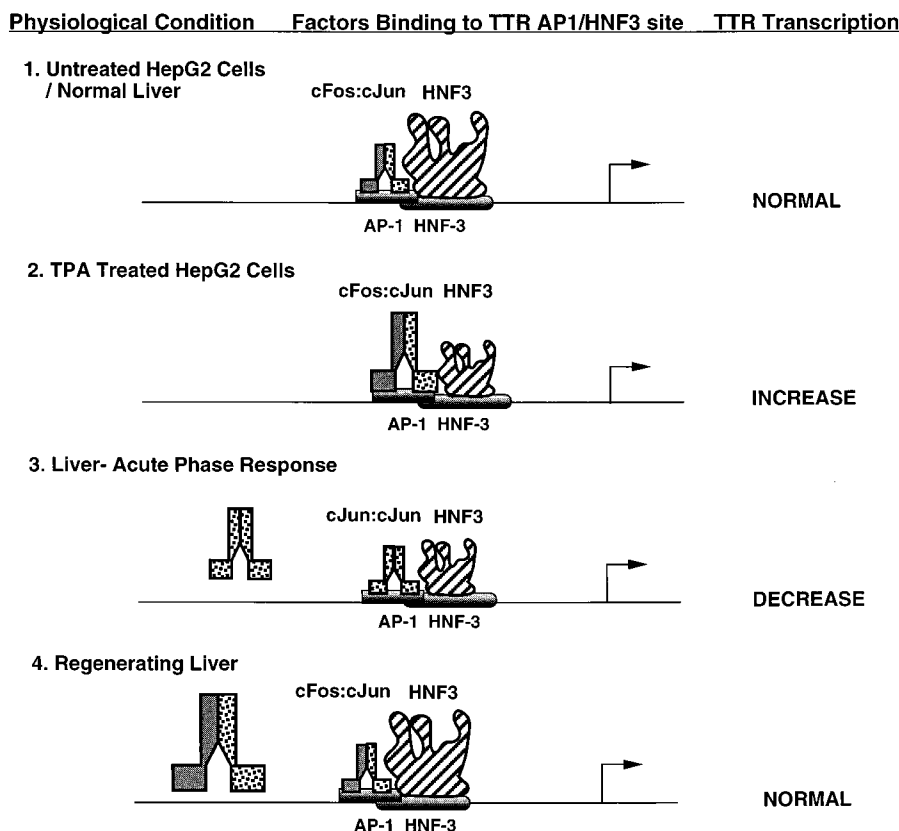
Physiological Condition Factors Binding to TTR AP1/HNF3 site TTR Transcription

1. Untreated HepG2 Cells / Normal Liver

cFos:cJun HNF3

AP-1 HNF-3

NORMAL

2. TPA Treated HepG2 Cells

cFos:cJun HNF3

AP-1 HNF-3

INCREASE

3. Liver- Acute Phase Response

cJun:cJun HNF3

AP-1 HNF-3

DECREASE

4. Regenerating Liver

cFos:cJun HNF3

AP-1 HNF-3

NORMAL